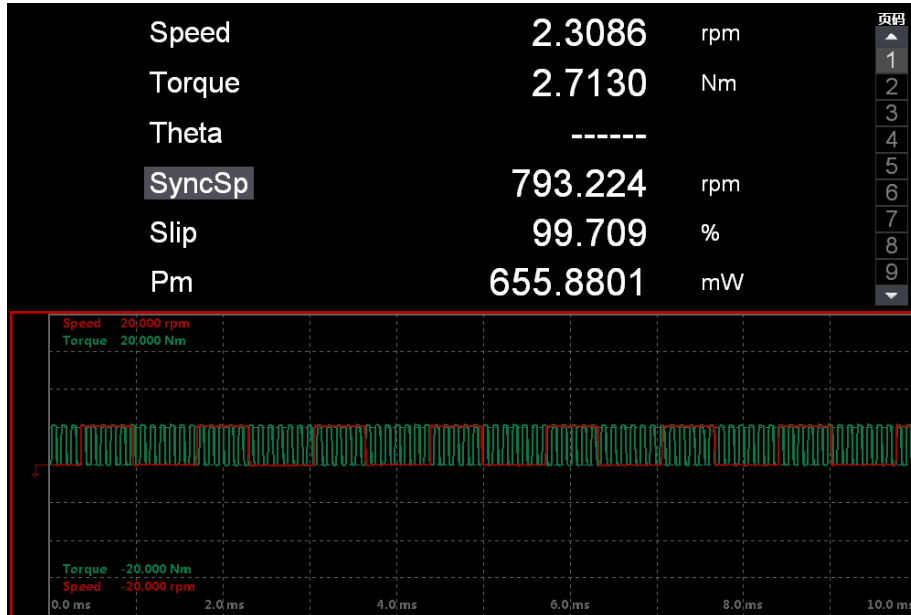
| | | |
|---|---|---|
| Speed | 2.3086 | rpm |
| Torque | 2.7130 | Nm |
| Theta | ------ | |
| SyncSp | 793.224 | rpm |
| Slip | 99.709 | % |
| Pm | 655.8801 | mW |

页码
1
2
3
4
5
6
7
8
9

Speed 20.000 rpm
Torque 20.000 Nm

Torque -20.000 Nm
Speed -20.000 rpm

0.0 ms
2.0 ms
4.0 ms
6.0 ms
8.0 ms
10.0 ms